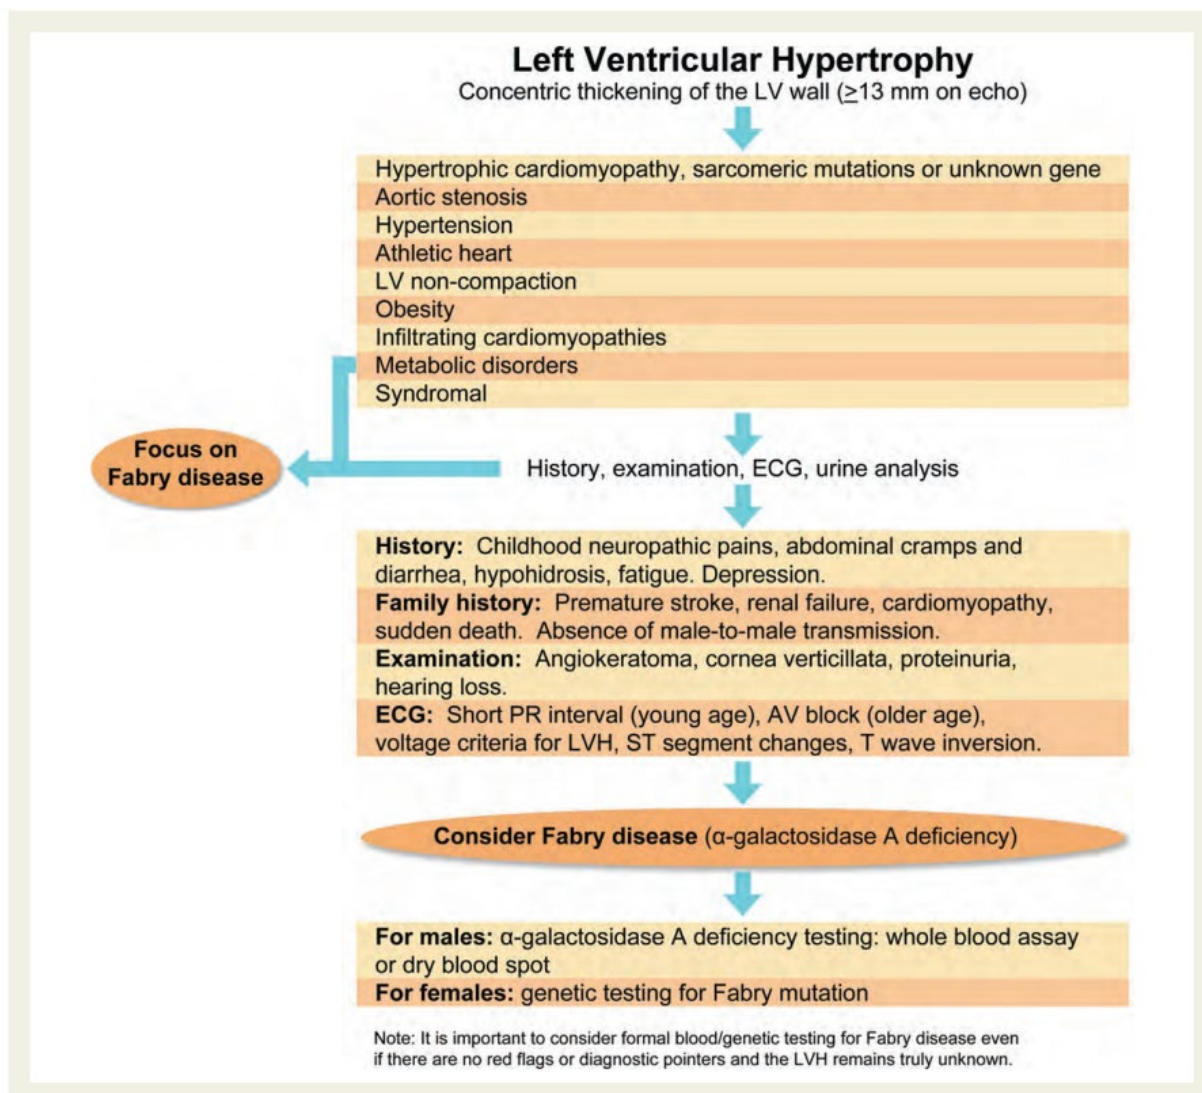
Left Ventricular Hypertrophy
Concentric thickening of the LV wall ($\geq$13 mm on echo)

Hypertrophic cardiomyopathy, sarcomeric mutations or unknown gene
Aortic stenosis
Hypertension
Athletic heart
LV non-compaction
Obesity
Infiltrating cardiomyopathies
Metabolic disorders
Syndromal

Focus on Fabry disease

History, examination, ECG, urine analysis

**History:** Childhood neuropathic pains, abdominal cramps and diarrhea, hypohidrosis, fatigue. Depression.
**Family history:** Premature stroke, renal failure, cardiomyopathy, sudden death. Absence of male-to-male transmission.
**Examination:** Angiokeratoma, cornea verticillata, proteinuria, hearing loss.
**ECG:** Short PR interval (young age), AV block (older age), voltage criteria for LVH, ST segment changes, T wave inversion.

**Consider Fabry disease** (α-galactosidase A deficiency)

**For males:** α-galactosidase A deficiency testing: whole blood assay or dry blood spot
**For females:** genetic testing for Fabry mutation

Note: It is important to consider formal blood/genetic testing for Fabry disease even if there are no red flags or diagnostic pointers and the LVH remains truly unknown.